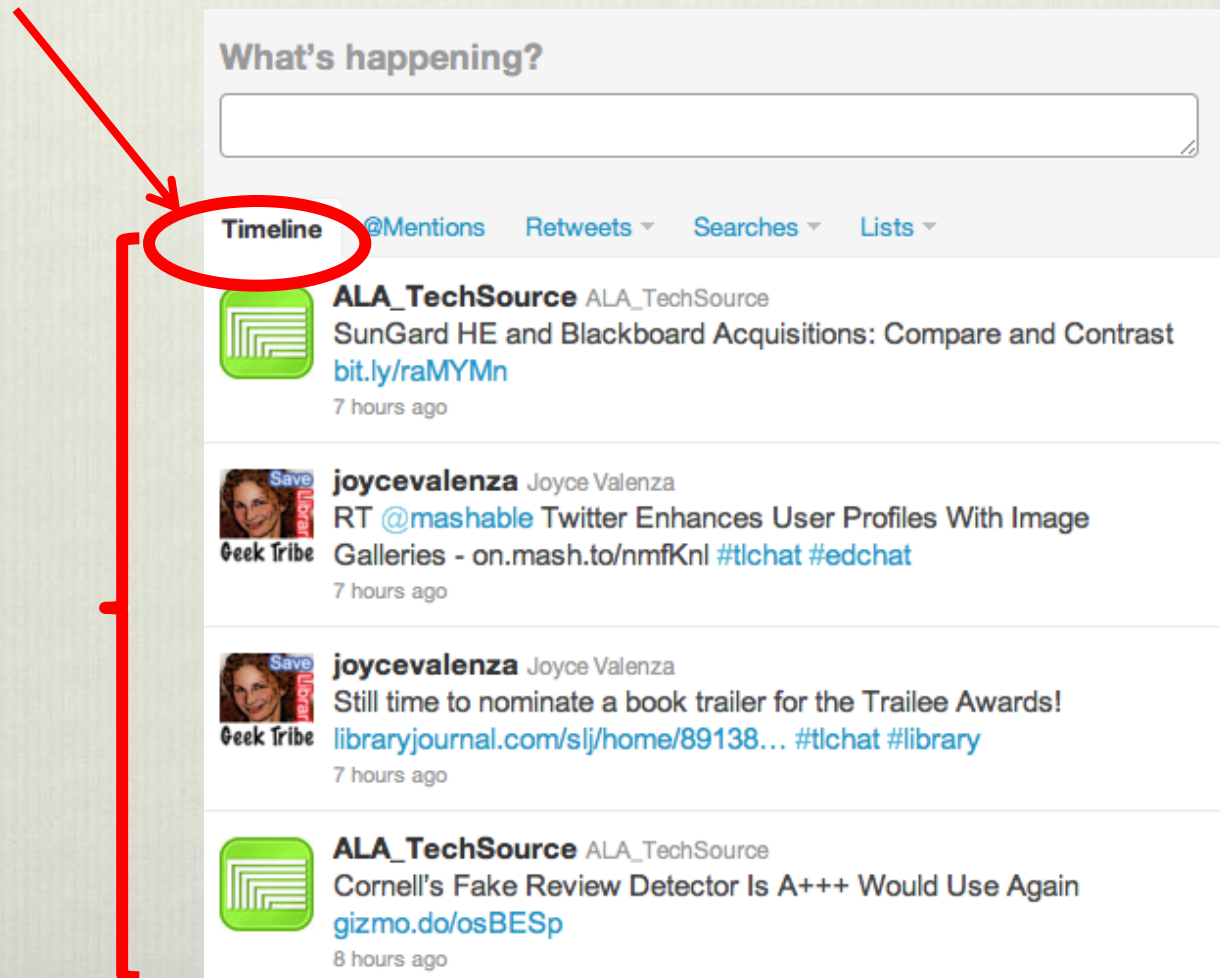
What's happening?

Timeline @Mentions Retweets Searches Lists

ALA_TechSource ALA_TechSource
SunGard HE and Blackboard Acquisitions: Compare and Contrast bit.ly/raMYMn
7 hours ago

Save Librar Geek Tribe
joycevalenza Joyce Valenza
RT @mashable Twitter Enhances User Profiles With Image Galleries - on.mash.to/nmfKnl #tlchat #edchat
7 hours ago

Save Librar Geek Tribe
joycevalenza Joyce Valenza
Still time to nominate a book trailer for the Trailee Awards! libraryjournal.com/slj/home/89138… #tlchat #library
7 hours ago

ALA_TechSource ALA_TechSource
Cornell's Fake Review Detector Is A+++ Would Use Again gizmo.do/osBESp
8 hours ago